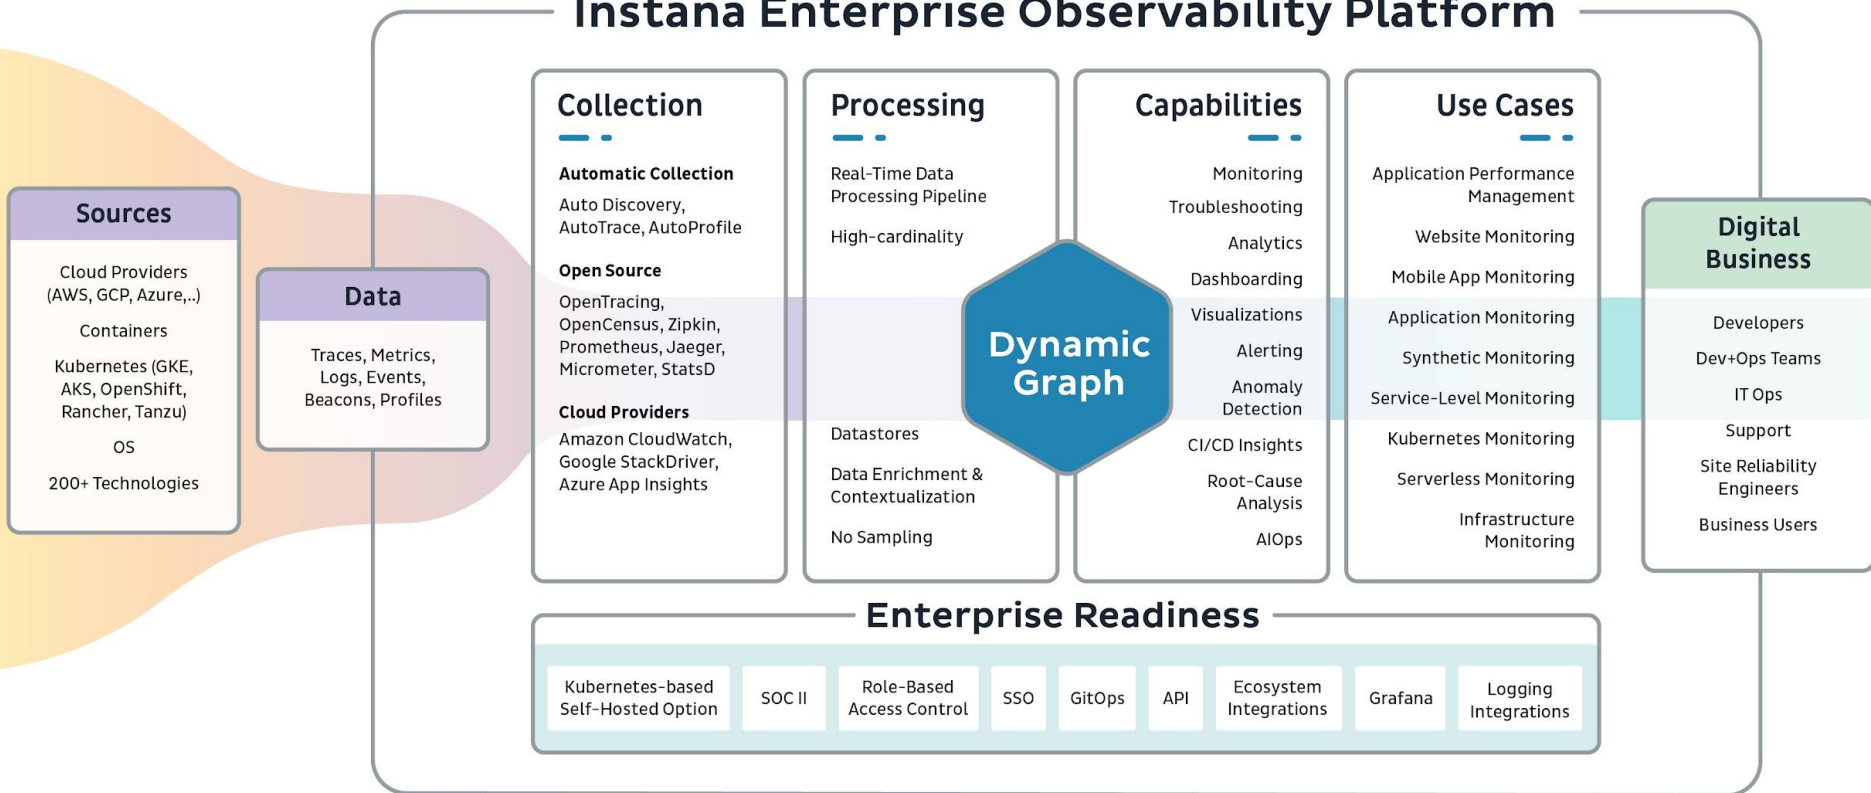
Instana Enterprise Observability Platform

Sources

Cloud Providers (AWS, GCP, Azure,..)

Containers

Kubernetes (GKE, AKS, OpenShift, Rancher, Tanzu)

OS

200+ Technologies

Data

Traces, Metrics, Logs, Events, Beacons, Profiles

Collection

Automatic Collection

Auto Discovery, AutoTrace, AutoProfile

Open Source

OpenTracing, OpenCensus, Zipkin, Prometheus, Jaeger, Micrometer, StatsD

Cloud Providers

Amazon CloudWatch, Google StackDriver, Azure App Insights

Processing

Real-Time Data Processing Pipeline

High-cardinality

Datastores

Data Enrichment & Contextualization

No Sampling

Dynamic Graph

Capabilities

Monitoring

Troubleshooting

Analytics

Dashboarding

Visualizations

Alerting

Anomaly Detection

CI/CD Insights

Root-Cause Analysis

AIOps

Use Cases

Application Performance Management

Website Monitoring

Mobile App Monitoring

Application Monitoring

Synthetic Monitoring

Service-Level Monitoring

Kubernetes Monitoring

Serverless Monitoring

Infrastructure Monitoring

Digital Business

Developers

Dev+Ops Teams

IT Ops

Support

Site Reliability Engineers

Business Users

Enterprise Readiness

Kubernetes-based Self-Hosted Option

SOC II

Role-Based Access Control

SSO

GitOps

API

Ecosystem Integrations

Grafana

Logging Integrations